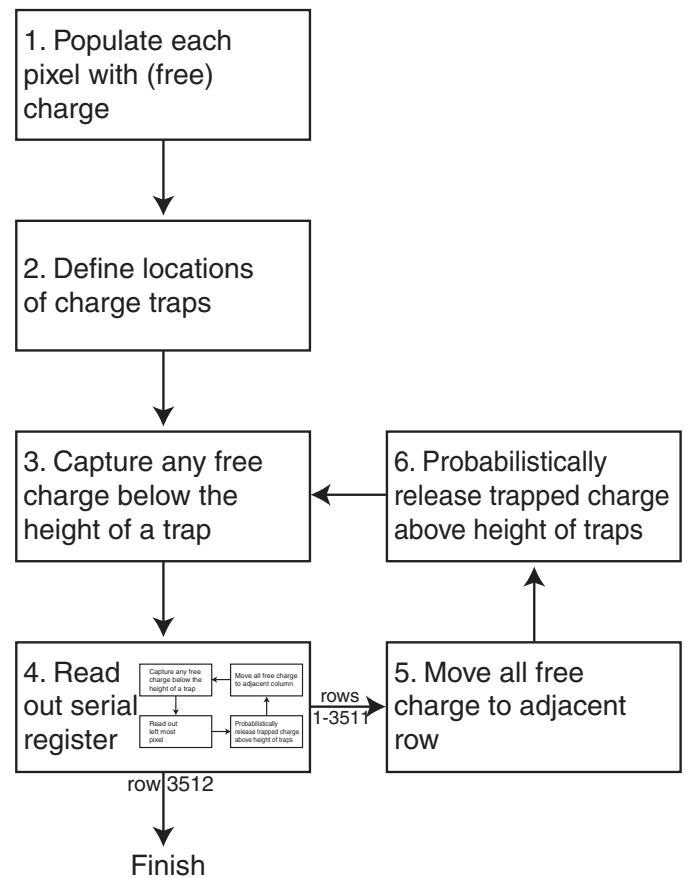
1. Populate each pixel with (free) charge

2. Define locations of charge traps

3. Capture any free charge below the height of a trap

6. Probabilistically release trapped charge above height of traps

4. Read out serial register

Capture any free charge below the height of a trap

Move all free charge to adjacent column

Read out left most pixel

Probabilistically release trapped charge above height of traps

rows 1-3511

5. Move all free charge to adjacent row

row 3512

Finish